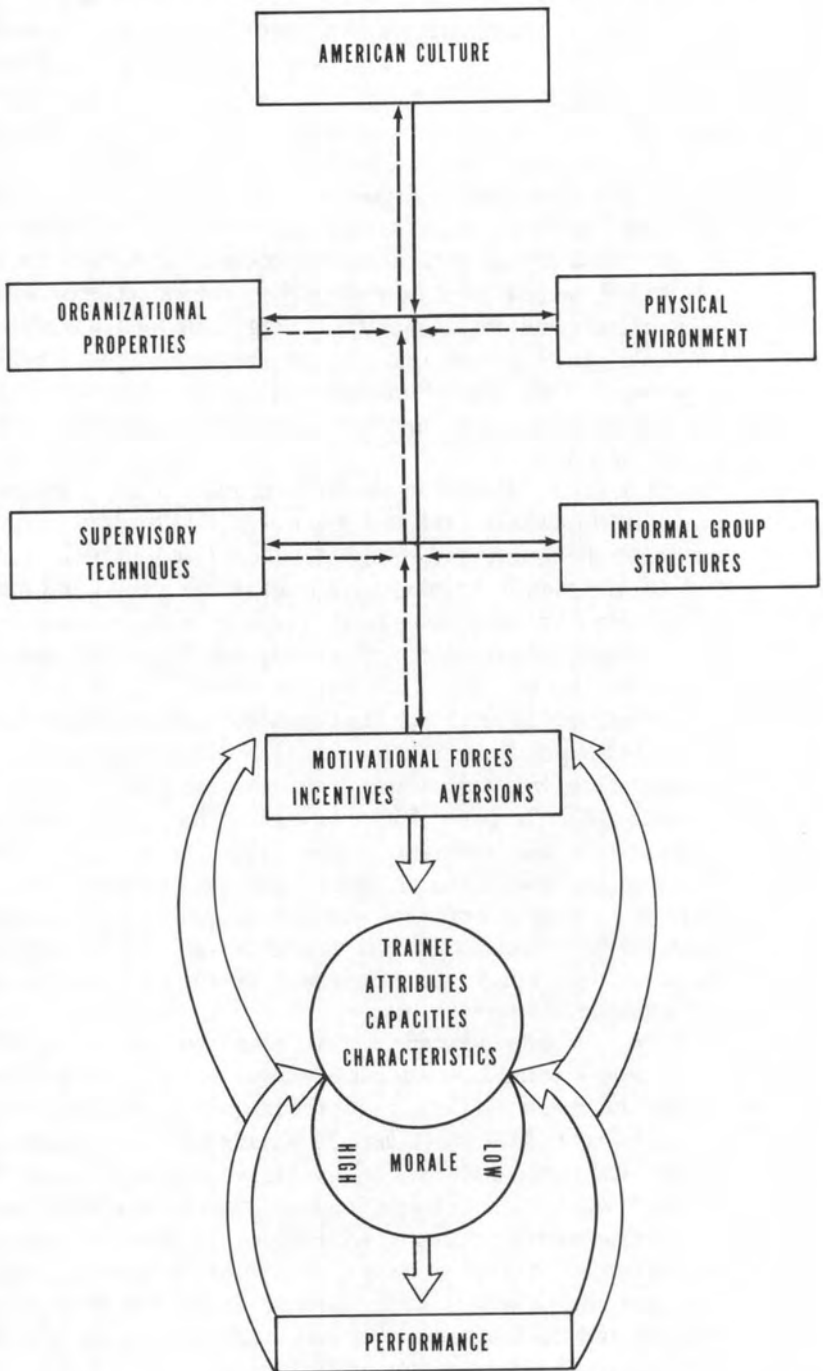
AMERICAN CULTURE

ORGANIZATIONAL PROPERTIES

PHYSICAL ENVIRONMENT

SUPERVISORY TECHNIQUES

INFORMAL GROUP STRUCTURES

MOTIVATIONAL FORCES
INCENTIVES AVERSIONS

TRAINEE
ATTRIBUTES
CAPACITIES
CHARACTERISTICS

HIGH
MORALE
LOW

PERFORMANCE